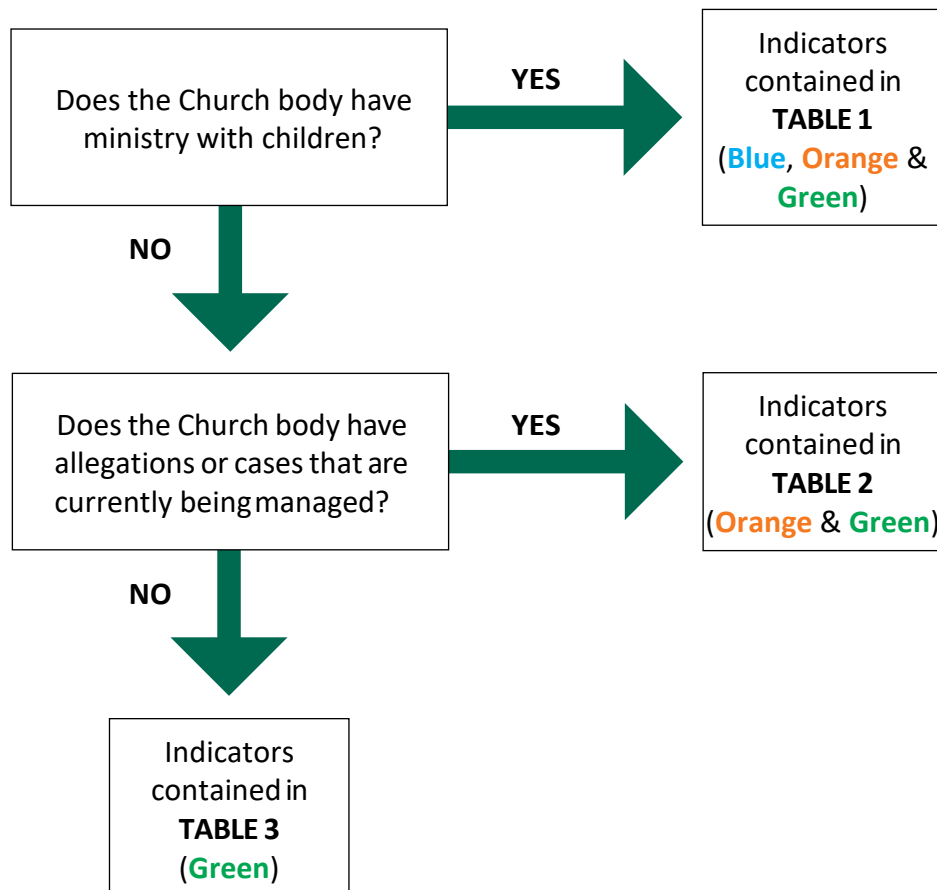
Does the Church body have ministry with children?

YES

Indicators contained in **TABLE 1** (Blue, Orange & Green)

NO

Does the Church body have allegations or cases that are currently being managed?

YES

Indicators contained in **TABLE 2** (Orange & Green)

NO

Indicators contained in **TABLE 3** (Green)